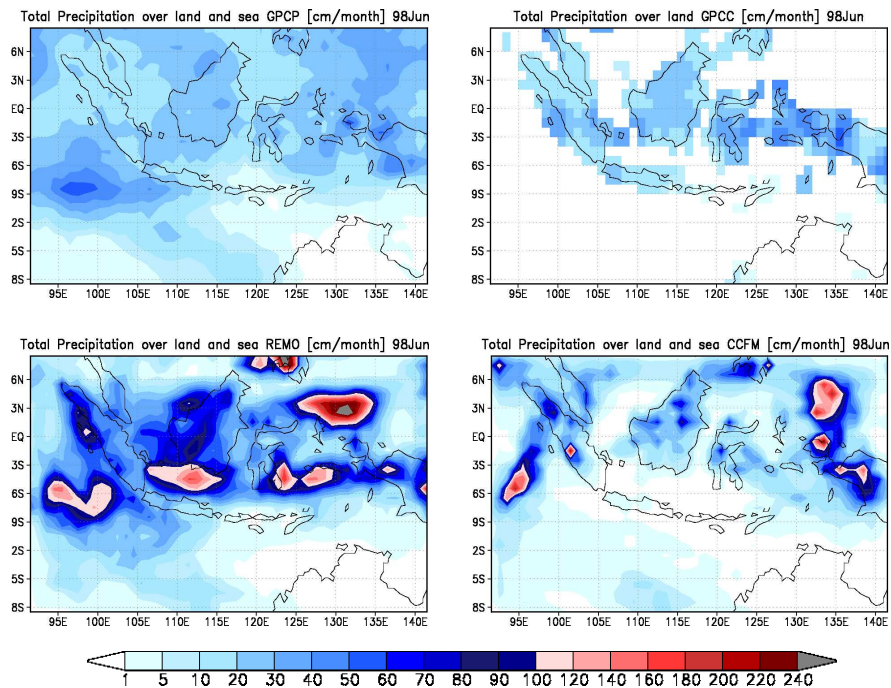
Total Precipitation over land and sea GPCP [cm/month] 98Jun

6N
3N
EQ
3S
6S
9S
2S
5S
8S

95E 100E 105E 110E 115E 120E 125E 130E 135E 140E

Total Precipitation over land GPCC [cm/month] 98Jun

6N
3N
EQ
3S
6S
9S
2S
5S
8S

95E 100E 105E 110E 115E 120E 125E 130E 135E 140E

Total Precipitation over land and sea REMO [cm/month] 98Jun

6N
3N
EQ
3S
6S
9S
2S
5S
8S

95E 100E 105E 110E 115E 120E 125E 130E 135E 140E

Total Precipitation over land and sea CCFM [cm/month] 98Jun

6N
3N
EQ
3S
6S
9S
2S
5S
8S

95E 100E 105E 110E 115E 120E 125E 130E 135E 140E

1 5 10 20 30 40 50 60 70 80 90 100 120 140 160 180 200 220 240